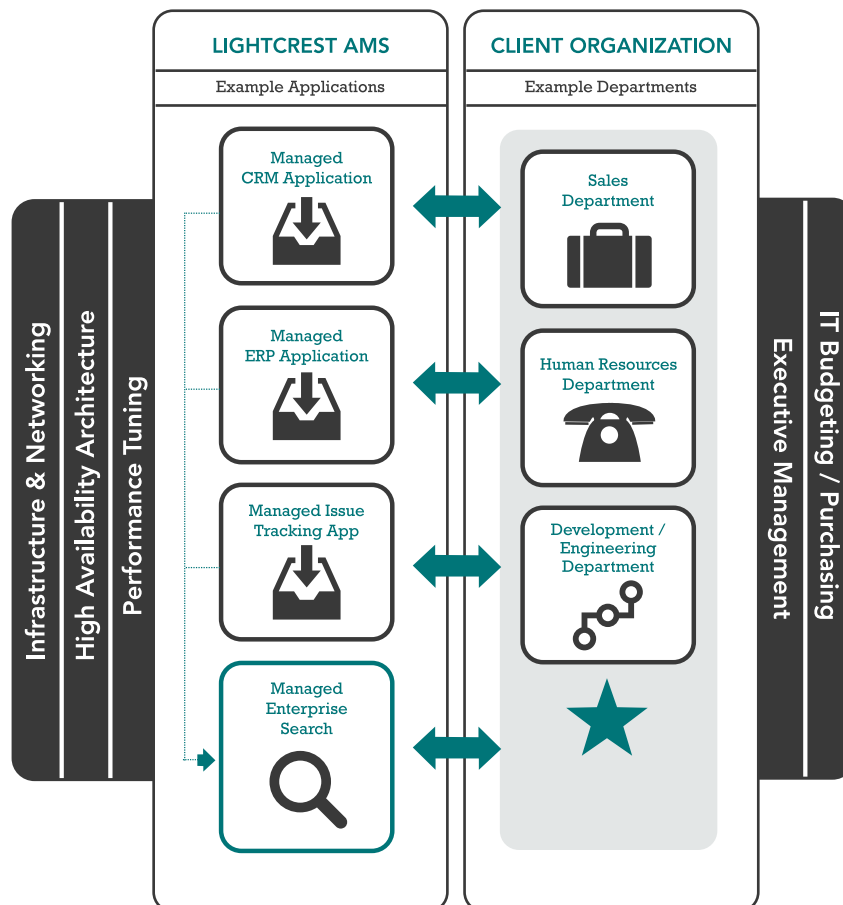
Infrastructure & Networking

High Availability Architecture

Performance Tuning

LIGHTCREST AMS

Example Applications

Managed CRM Application

Managed ERP Application

Managed Issue Tracking App

Managed Enterprise Search

CLIENT ORGANIZATION

Example Departments

Sales Department

Human Resources Department

Development / Engineering Department

IT Budgeting / Purchasing

Executive Management